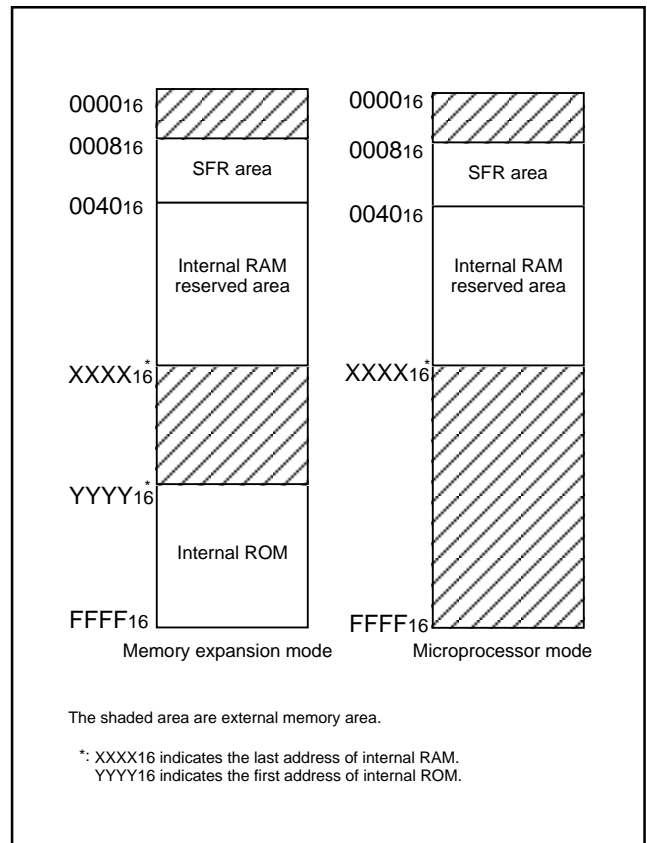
$0000_{16}$
$0008_{16}$
SFR area
$0040_{16}$
Internal RAM reserved area
$XXXX_{16}^{*}$
$YYYY_{16}^{*}$
Internal ROM
$FFFF_{16}$
Memory expansion mode

$0000_{16}$
$0008_{16}$
SFR area
$0040_{16}$
Internal RAM reserved area
$XXXX_{16}^{*}$
$FFFF_{16}$
Microprocessor mode

The shaded area are external memory area.

*: XXXX16 indicates the last address of internal RAM.
YYYY16 indicates the first address of internal ROM.